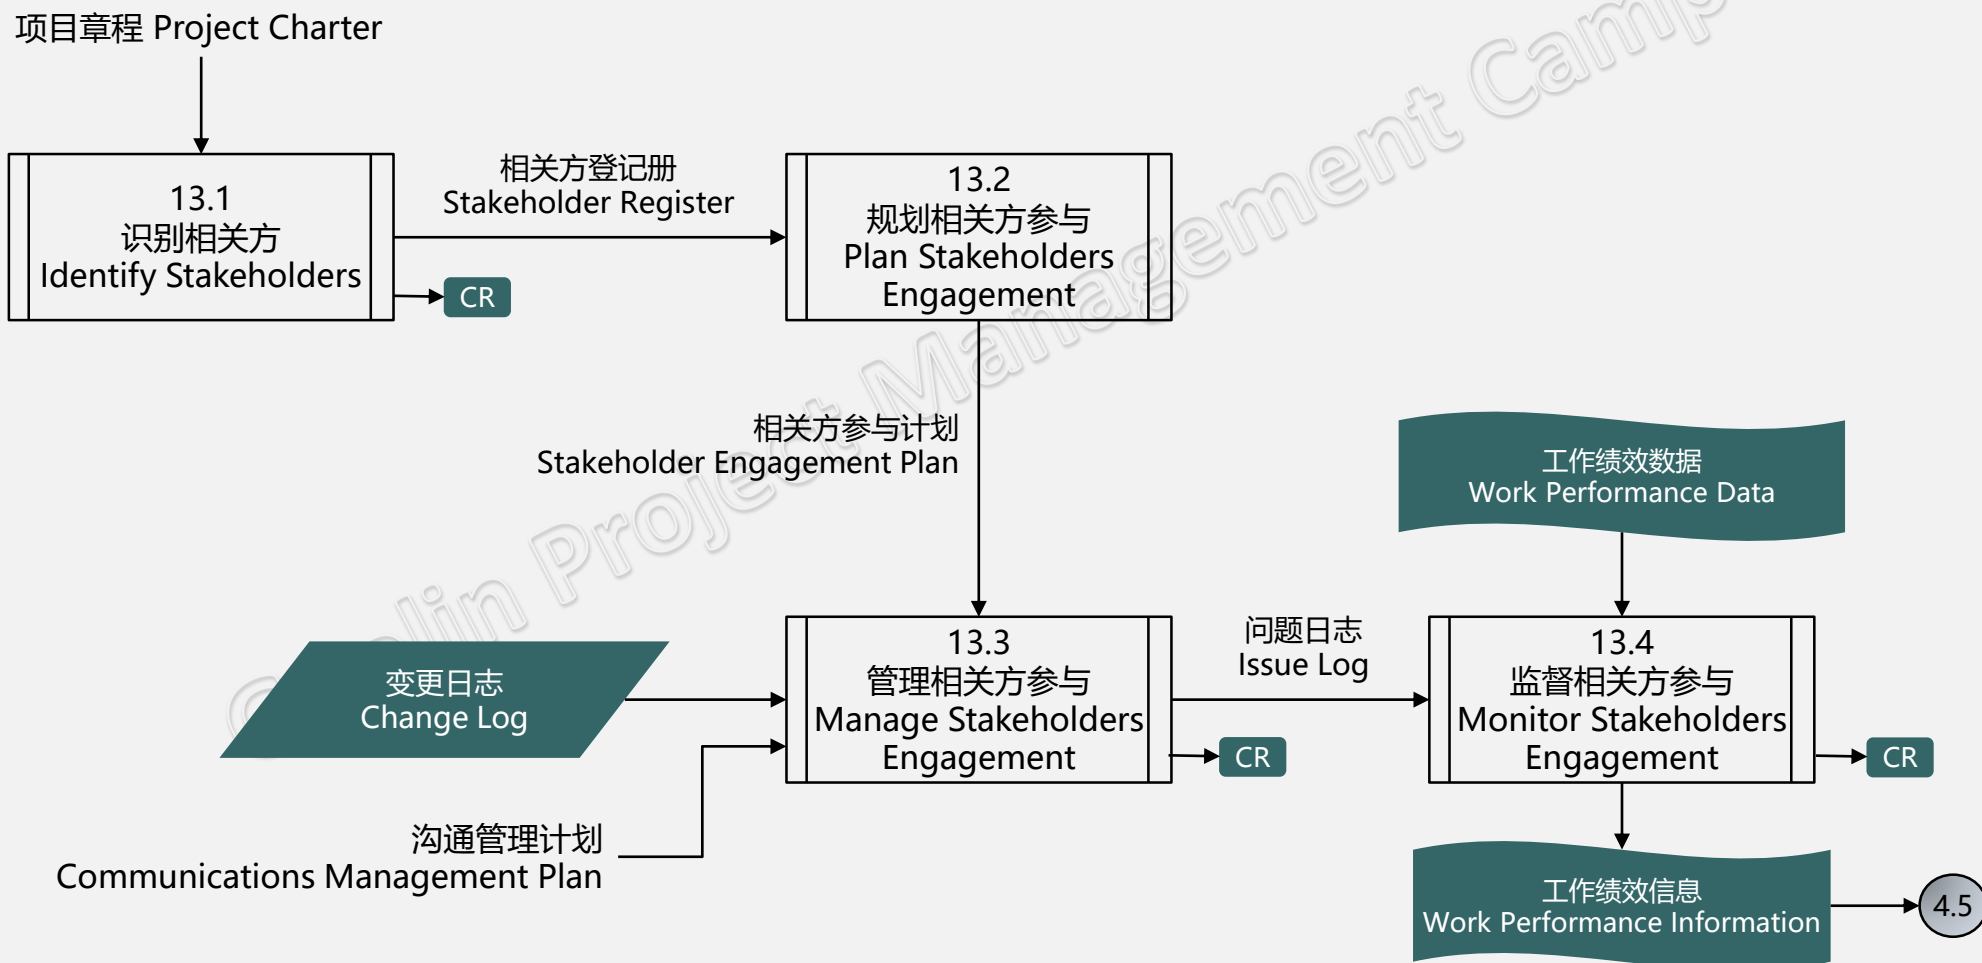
项目章程 Project Charter

13.1
识别相关方
Identify Stakeholders

相关方登记册
Stakeholder Register

CR

13.2
规划相关方参与
Plan Stakeholders Engagement

相关方参与计划
Stakeholder Engagement Plan

工作绩效数据
Work Performance Data

变更日志
Change Log

13.3
管理相关方参与
Manage Stakeholders Engagement

问题日志
Issue Log

13.4
监督相关方参与
Monitor Stakeholders Engagement

CR

CR

沟通管理计划
Communications Management Plan

工作绩效信息
Work Performance Information

4.5

©Colin Project Management Camp